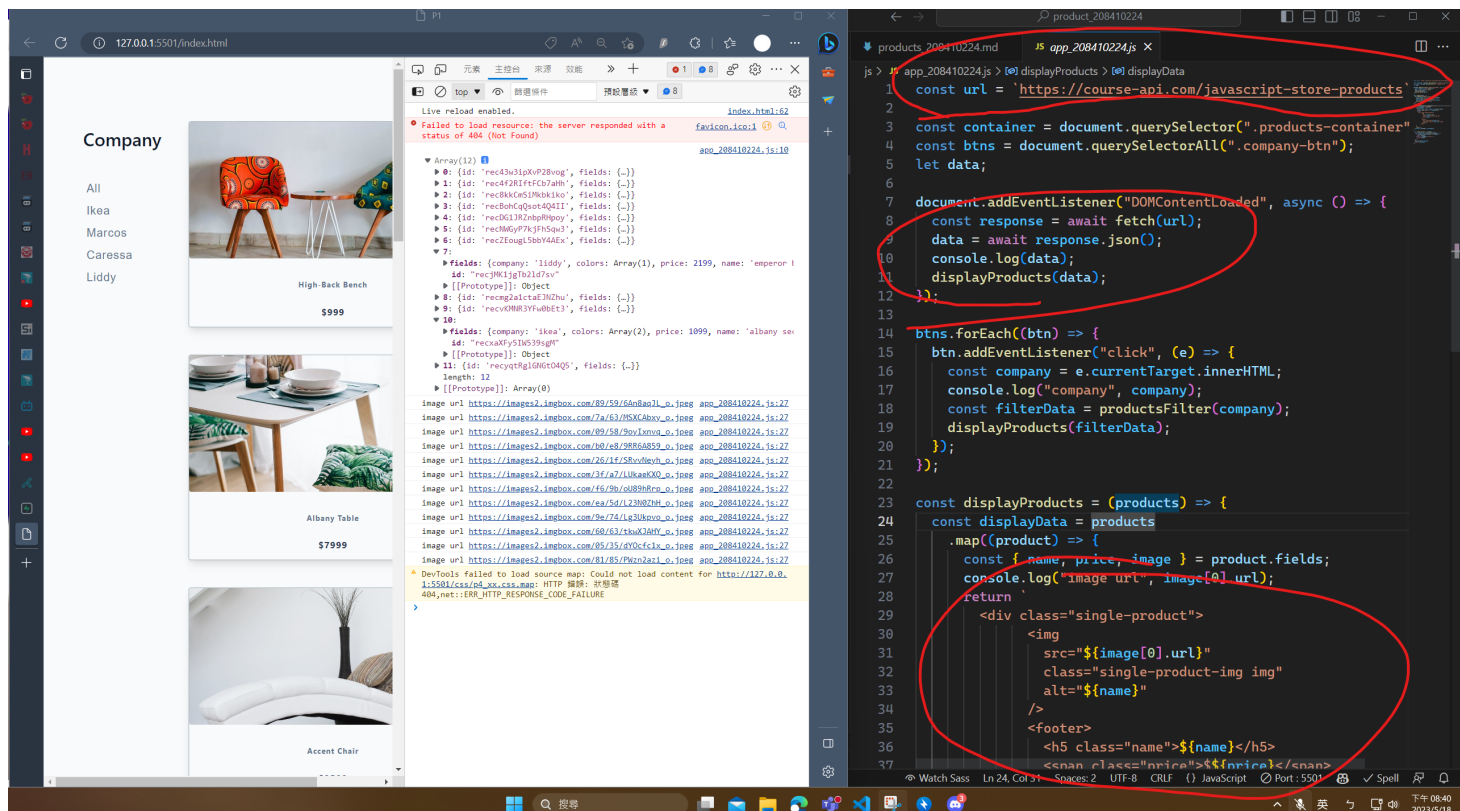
P1

127.0.0.1:5501/index.html

Company

All
Ikea
Marcos
Caressa
Liddy

High-Back Bench
$999

Albany Table
$7999

Accent Chair

元素 主控台 來源 效能
top 篩選條件 預設層級 8

Live reload enabled. index.html:62
Failed to load resource: the server responded with a status of 404 (Not Found) favicon.ico:1
app_208410224.js:10
▼ Array(12)
▶ 0: {id: 'rec43w3ipXvP28vog', fields: {…}}
▶ 1: {id: 'rec4f2RIftFCb7aHh', fields: {…}}
▶ 2: {id: 'rec8kkCmSiMkbkiko', fields: {…}}
▶ 3: {id: 'recBohCqQsot4Q4II', fields: {…}}
▶ 4: {id: 'recDG1JRZnbpRHpoy', fields: {…}}
▶ 5: {id: 'recNWGyP7kjFhSqw3', fields: {…}}
▶ 6: {id: 'recZEougL5bbY4AEx', fields: {…}}
▼ 7:
▶ fields: {company: 'liddy', colors: Array(1), price: 2199, name: 'emperor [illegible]
id: "recjMK1jgTb2ld7sv"
▶ [[Prototype]]: Object
▶ 8: {id: 'recmg2a1ctaEJNZhu', fields: {…}}
▶ 9: {id: 'recvKMNR3YFw0bEt3', fields: {…}}
▼ 10:
▶ fields: {company: 'ikea', colors: Array(2), price: 1099, name: 'albany se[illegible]
id: "recxaXFy5IW539sgM"
▶ [[Prototype]]: Object
▶ 11: {id: 'recyqtRglGNGtO4Q5', fields: {…}}
length: 12
▶ [[Prototype]]: Array(0)
image url https://images2.imgbox.com/89/59/6An8aoJL_o.jpeg app_208410224.js:27
image url https://images2.imgbox.com/7a/63/MSXCAbxy_o.jpeg app_208410224.js:27
image url https://images2.imgbox.com/09/58/9ovIxnvq_o.jpeg app_208410224.js:27
image url https://images2.imgbox.com/b0/e8/9RR6A859_o.jpeg app_208410224.js:27
image url https://images2.imgbox.com/26/1f/SRvvNeyh_o.jpeg app_208410224.js:27
image url https://images2.imgbox.com/3f/a7/LUkaeKXO_o.jpeg app_208410224.js:27
image url https://images2.imgbox.com/f6/9b/oU89hRrg_o.jpeg app_208410224.js:27
image url https://images2.imgbox.com/ea/5d/L23N0ZhH_o.jpeg app_208410224.js:27
image url https://images2.imgbox.com/9e/74/Lg3Ukpvo_o.jpeg app_208410224.js:27
image url https://images2.imgbox.com/60/63/tkwXJAHY_o.jpeg app_208410224.js:27
image url https://images2.imgbox.com/05/35/dYOcfc1x_o.jpeg app_208410224.js:27
image url https://images2.imgbox.com/81/85/PWzn2azi_o.jpeg app_208410224.js:27
DevTools failed to load source map: Could not load content for http://127.0.0.1:5501/css/p4_xx.css.map: HTTP 錯誤: 狀態碼 404,net::ERR_HTTP_RESPONSE_CODE_FAILURE

product_208410224
products_208410224.md
app_208410224.js
js > app_208410224.js > displayProducts > displayData

1 const url = `https://course-api.com/javascript-store-products`
2
3 const container = document.querySelector(".products-container")
4 const btns = document.querySelectorAll(".company-btn");
5 let data;
6
7 document.addEventListener("DOMContentLoaded", async () => {
8   const response = await fetch(url);
9   data = await response.json();
10  console.log(data);
11  displayProducts(data);
12 });
13
14 btns.forEach((btn) => {
15   btn.addEventListener("click", (e) => {
16     const company = e.currentTarget.innerHTML;
17     console.log("company", company);
18     const filterData = productsFilter(company);
19     displayProducts(filterData);
20   });
21 });
22
23 const displayProducts = (products) => {
24   const displayData = products
25     .map((product) => {
26       const { name, price, image } = product.fields;
27       console.log("image url", image[0].url);
28       return `
29         <div class="single-product">
30           <img
31             src="${image[0].url}"
32             class="single-product-img img"
33             alt="${name}"
34           />
35           <footer>
36             <h5 class="name">${name}</h5>
37             <span class="price">$${price}</span>

Watch Sass  Ln 24, Col 31  Spaces: 2  UTF-8  CRLF  {} JavaScript  Port : 5501  Spell

搜尋
英
下午 08:40
2023/5/18